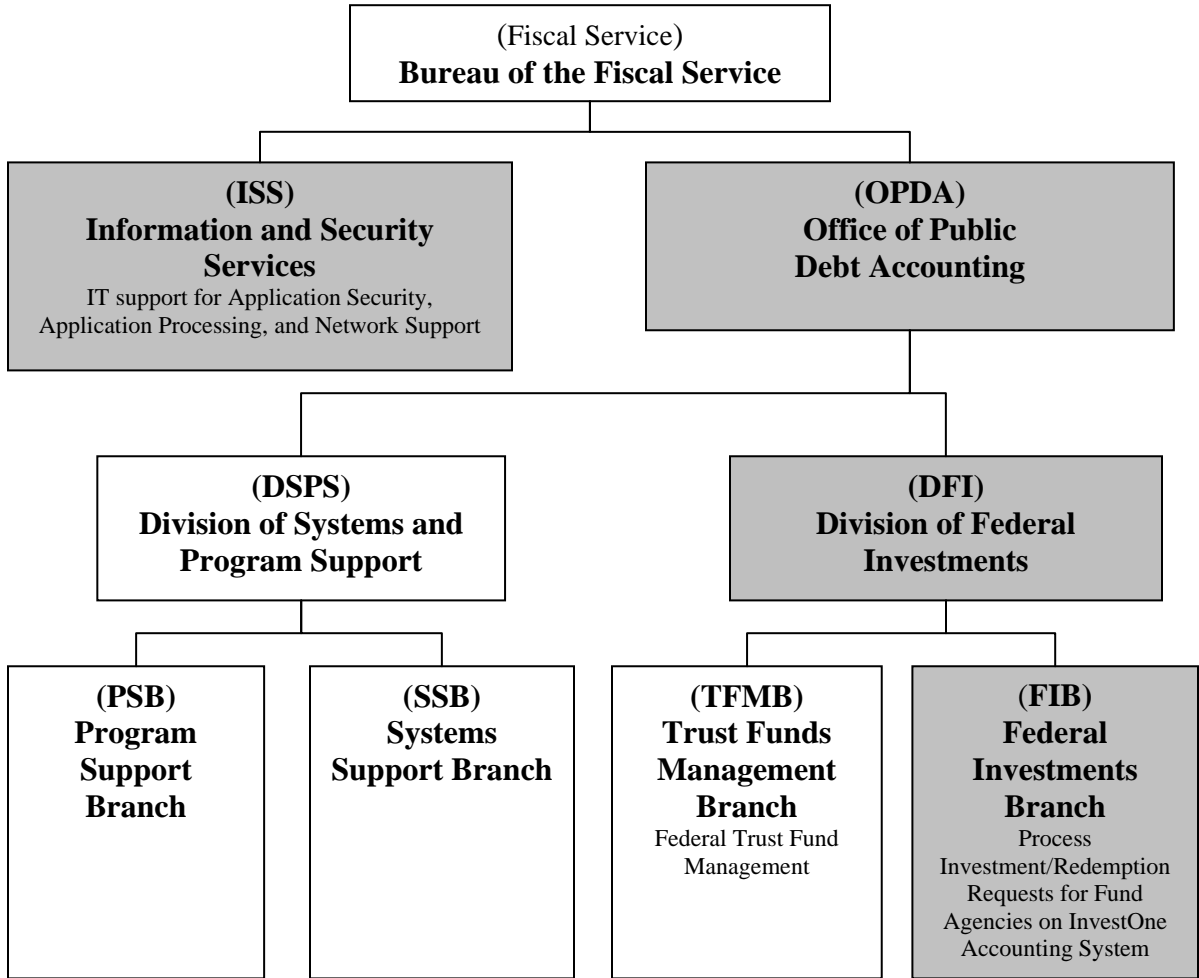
(Fiscal Service)
**Bureau of the Fiscal Service**

**(ISS)**
**Information and Security Services**
IT support for Application Security, Application Processing, and Network Support

**(OPDA)**
**Office of Public Debt Accounting**

**(DSPS)**
**Division of Systems and Program Support**

**(DFI)**
**Division of Federal Investments**

**(PSB)**
**Program Support Branch**

**(SSB)**
**Systems Support Branch**

**(TFMB)**
**Trust Funds Management Branch**
Federal Trust Fund Management

**(FIB)**
**Federal Investments Branch**
Process Investment/Redemption Requests for Fund Agencies on InvestOne Accounting System